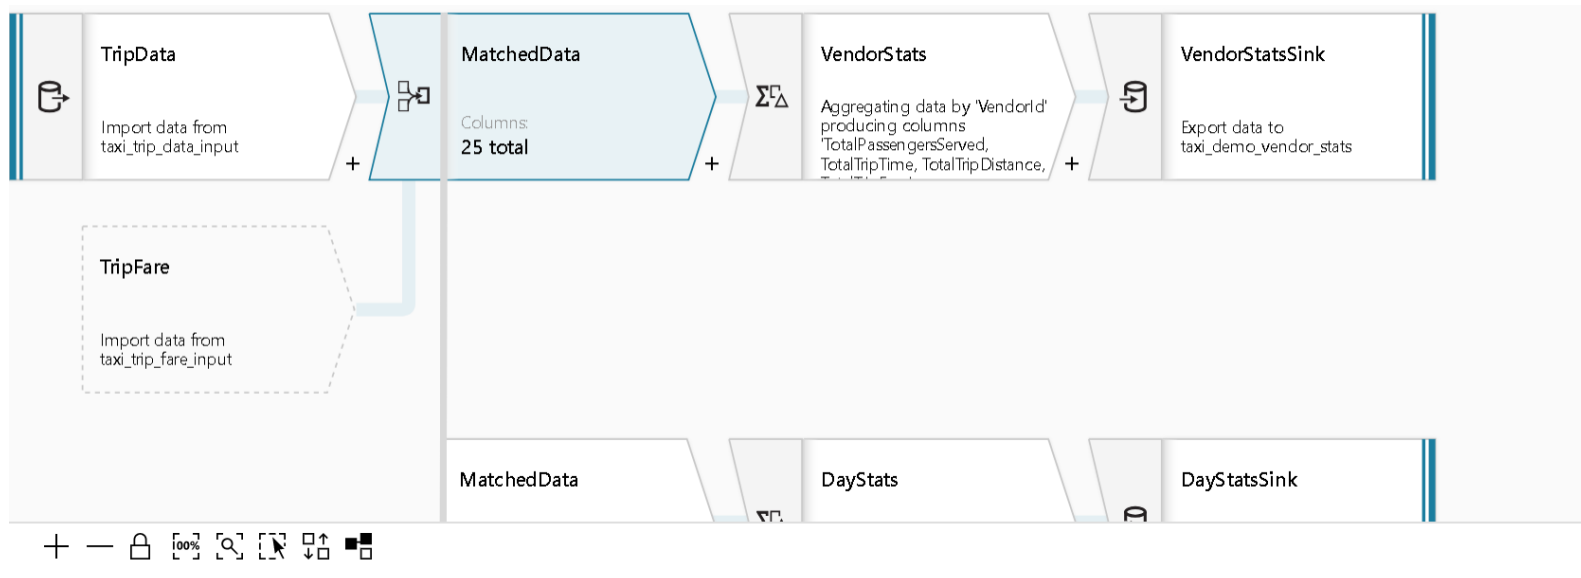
TripData

Import data from taxi_trip_data_input

+

MatchedData

Columns:
25 total

+

VendorStats

Aggregating data by 'VendorId' producing columns 'TotalPassengersServed, TotalTripTime, TotalTripDistance, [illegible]

+

VendorStatsSink

Export data to taxi_demo_vendor_stats

TripFare

Import data from taxi_trip_fare_input

MatchedData

DayStats

DayStatsSink

100%